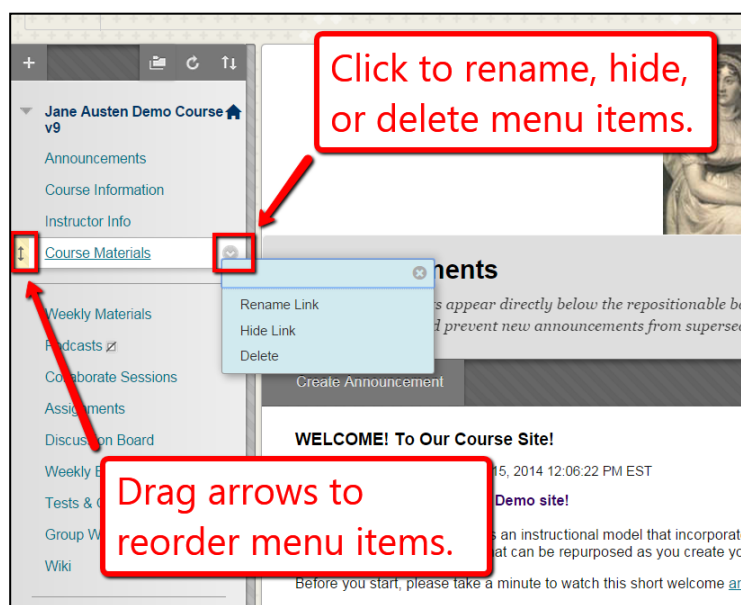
Jane Austen Demo Course v9

Announcements

Course Information

Instructor Info

Course Materials

Weekly Materials

Podcasts

Collaborate Sessions

Assignments

Discussion Board

Weekly E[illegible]

Tests & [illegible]

Group W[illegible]

Wiki

Click to rename, hide, or delete menu items.

Rename Link

Hide Link

Delete

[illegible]ments

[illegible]s appear directly below the repositionable b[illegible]

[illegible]d prevent new announcements from superse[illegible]

Create Announcement

WELCOME! To Our Course Site!

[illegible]15, 2014 12:06:22 PM EST

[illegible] Demo site!

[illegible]s an instructional model that incorporat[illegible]

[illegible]at can be repurposed as you create yo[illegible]

Before you start, please take a minute to watch this short welcome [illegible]

Drag arrows to reorder menu items.